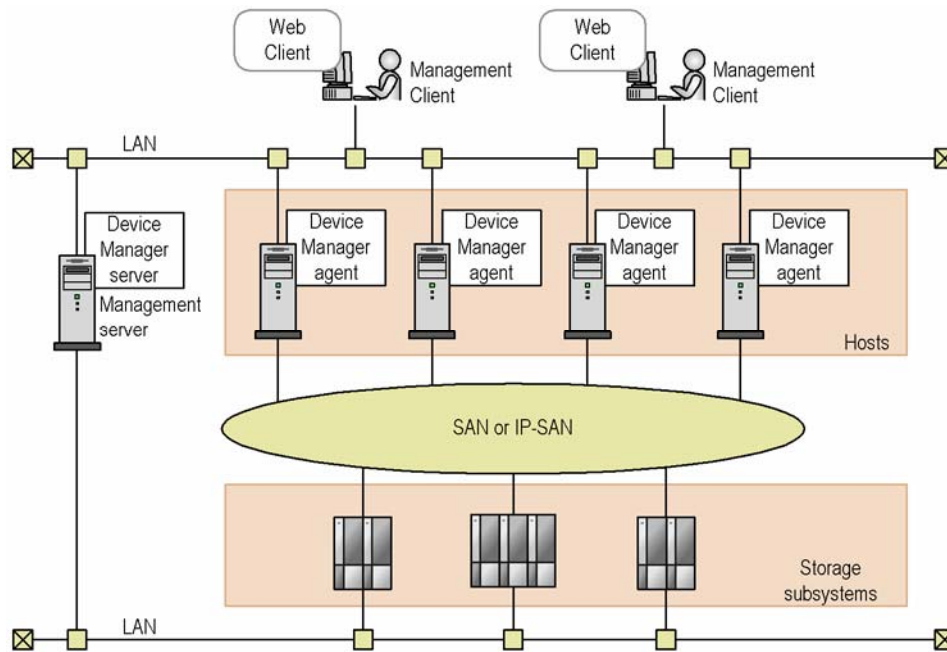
Web Client

Management Client

Web Client

Management Client

LAN

Device Manager server

Management server

Device Manager agent

Device Manager agent

Device Manager agent

Device Manager agent

Hosts

SAN or IP-SAN

Storage subsystems

LAN